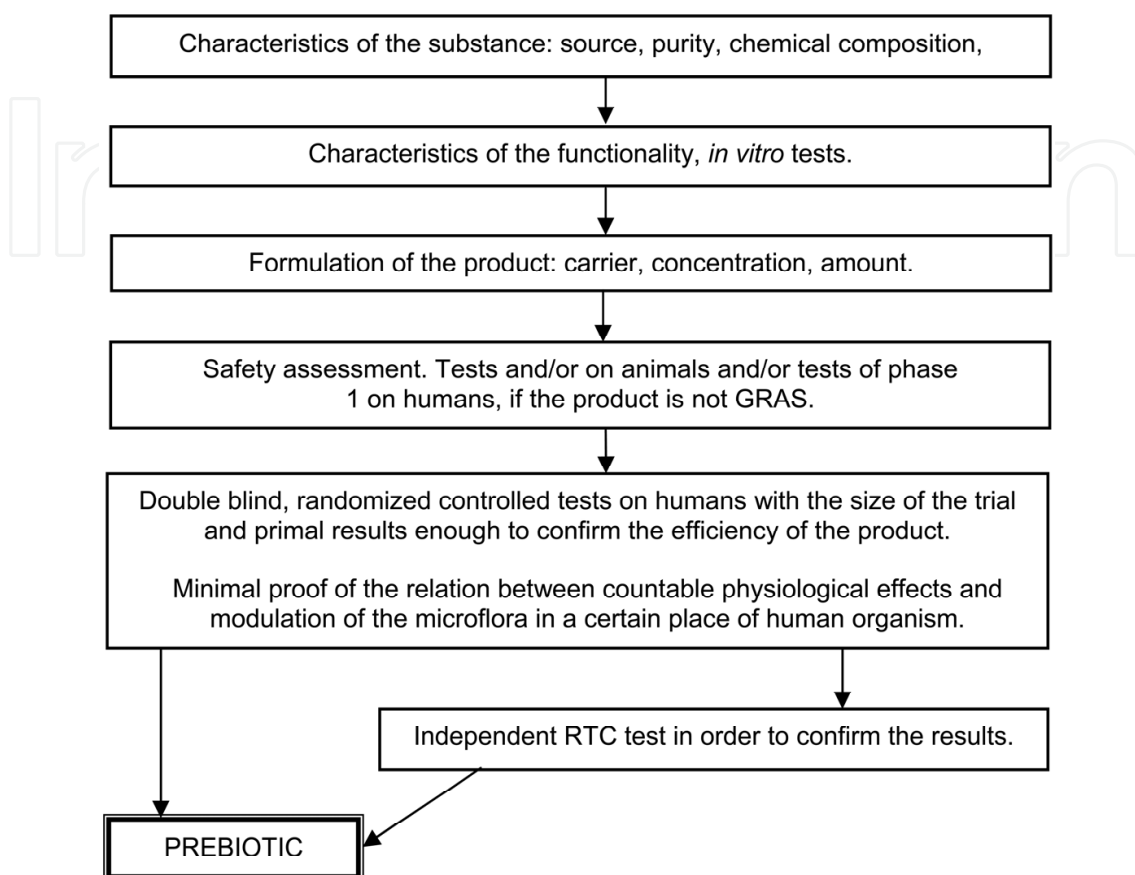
Characteristics of the substance: source, purity, chemical composition,

Characteristics of the functionality, *in vitro* tests.

Formulation of the product: carrier, concentration, amount.

Safety assessment. Tests and/or on animals and/or tests of phase 1 on humans, if the product is not GRAS.

Double blind, randomized controlled tests on humans with the size of the trial and primal results enough to confirm the efficiency of the product.

Minimal proof of the relation between countable physiological effects and modulation of the microflora in a certain place of human organism.

Independent RTC test in order to confirm the results.

PREBIOTIC